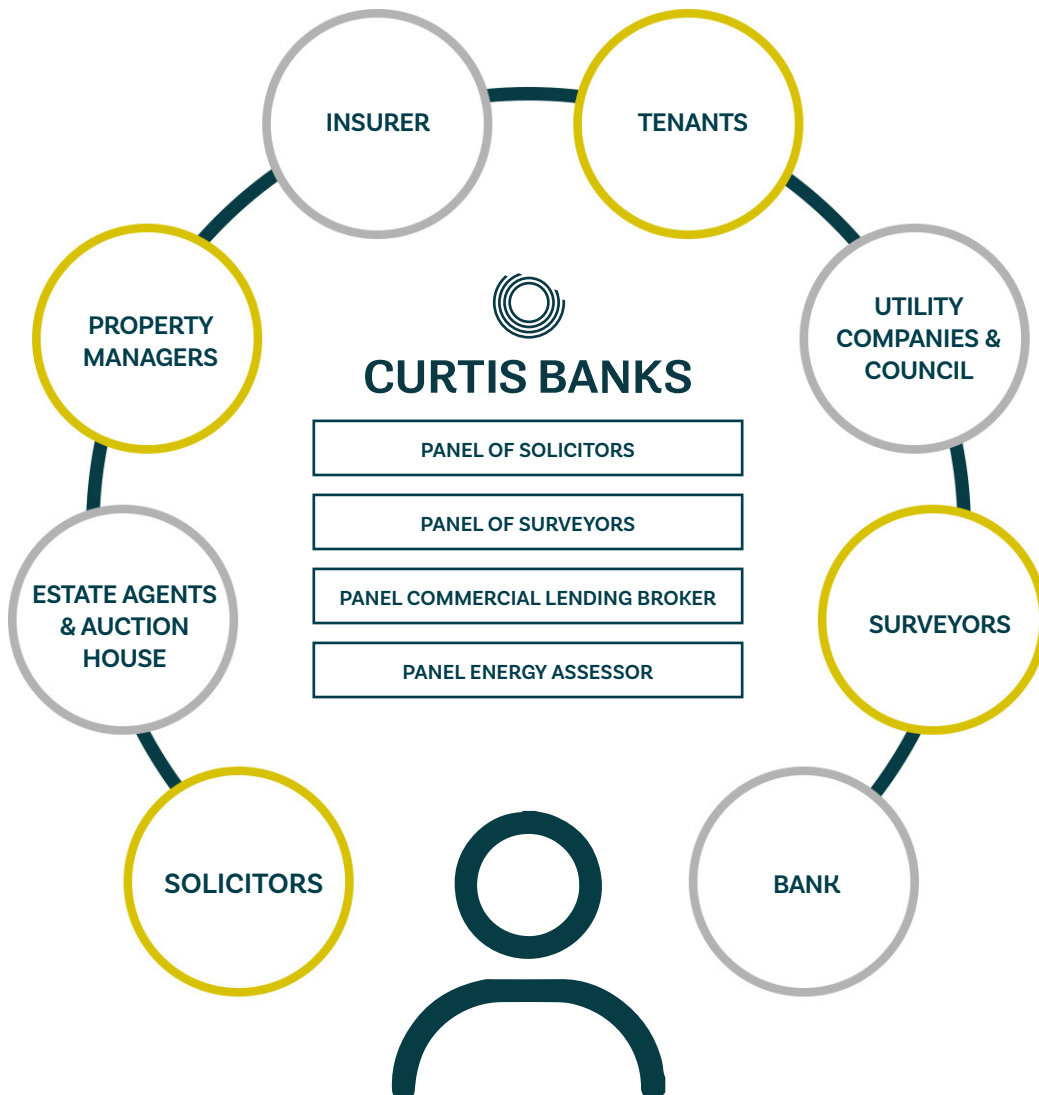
INSURER

TENANTS

PROPERTY MANAGERS

CURTIS BANKS

PANEL OF SOLICITORS

PANEL OF SURVEYORS

PANEL COMMERCIAL LENDING BROKER

PANEL ENERGY ASSESSOR

UTILITY COMPANIES & COUNCIL

ESTATE AGENTS & AUCTION HOUSE

SURVEYORS

SOLICITORS

BANK